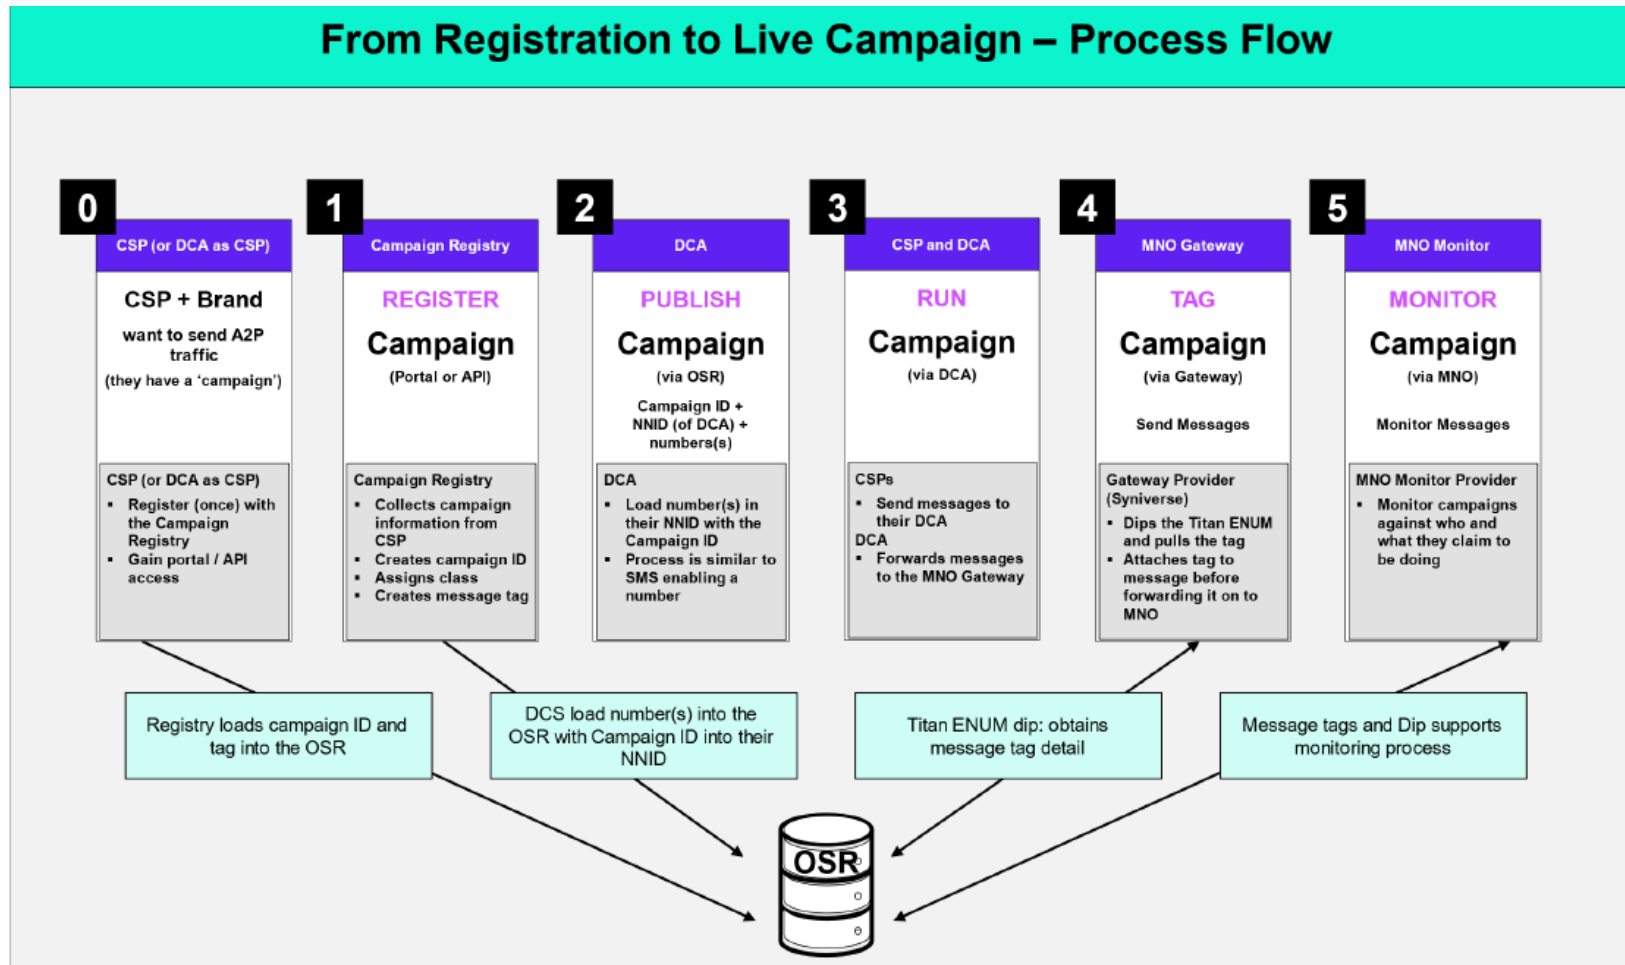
From Registration to Live Campaign – Process Flow

0
CSP (or DCA as CSP)
CSP + Brand
want to send A2P traffic
(they have a 'campaign')
CSP (or DCA as CSP)
- Register (once) with the Campaign Registry
- Gain portal / API access

1
Campaign Registry
REGISTER
Campaign
(Portal or API)
Campaign Registry
- Collects campaign information from CSP
- Creates campaign ID
- Assigns class
- Creates message tag

2
DCA
PUBLISH
Campaign
(via OSR)
Campaign ID + NNID (of DCA) + numbers(s)
DCA
- Load number(s) in their NNID with the Campaign ID
- Process is similar to SMS enabling a number

3
CSP and DCA
RUN
Campaign
(via DCA)
CSPs
- Send messages to their DCA
DCA
- Forwards messages to the MNO Gateway

4
MNO Gateway
TAG
Campaign
(via Gateway)
Send Messages
Gateway Provider (Syniverse)
- Dips the Titan ENUM and pulls the tag
- Attaches tag to message before forwarding it on to MNO

5
MNO Monitor
MONITOR
Campaign
(via MNO)
Monitor Messages
MNO Monitor Provider
- Monitor campaigns against who and what they claim to be doing

Registry loads campaign ID and tag into the OSR

DCS load number(s) into the OSR with Campaign ID into their NNID

Titan ENUM dip: obtains message tag detail

Message tags and Dip supports monitoring process

OSR